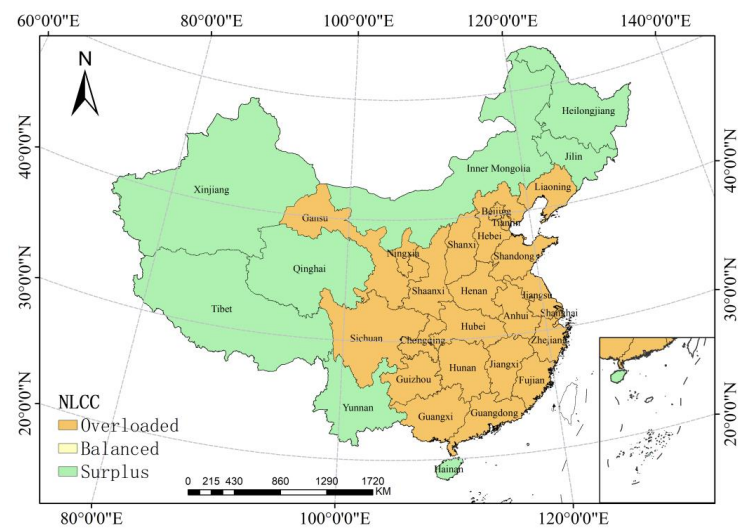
60°0'0"E
80°0'0"E
100°0'0"E
120°0'0"E
140°0'0"E

N

40°0'0"N
30°0'0"N
20°0'0"N

40°0'0"N
30°0'0"N
20°0'0"N

Heilongjiang
Jilin
Inner Mongolia
Liaoning
Xinjiang
Gansu
Beijing
Tianjin
Hebei
Qinghai
Ningxia
Shanxi
Shandong
Tibet
Shaanxi
Henan
Jiangsu
Anhui
Shanghai
Sichuan
Chongqing
Hubei
Zhejiang
Hunan
Jiangxi
Guizhou
Fujian
Yunnan
Guangxi
Guangdong
Hainan

NLCC
Overloaded
Balanced
Surplus

0 215 430 860 1290 1720 KM

80°0'0"E
100°0'0"E
120°0'0"E